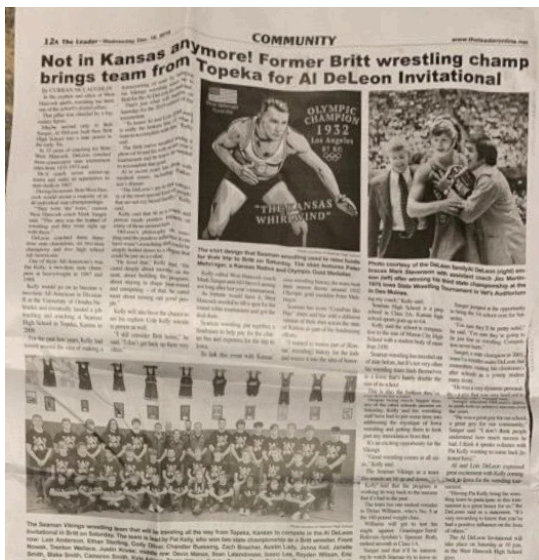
12a The Leader • Wednesday, Dec. 19, 2018 COMMUNITY www.theleaderonline.net

Not in Kansas anymore! Former Britt wrestling champ brings team from Topeka for Al DeLeon Invitational

OLYMPIC CHAMPION 1932 Los Angeles

"THE KANSAS WHIRLWIND"

The shirt design that Seaman wrestling used to raise funds for their trip to Britt on Saturday. The shirt features Peter Mehringer, a Kansas Native and Olympic Gold Medalist.

Photo courtesy of the DeLeon family/Al DeLeon (right) embraces Mark Stevenson with excitement ... 1975 Iowa State Wrestling Tournament in ... in Des Moines.

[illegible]

The Seaman Vikings wrestling team that will be travelling all the way from Topeka, Kansas to compete in the Al DeLeon Invitational in Britt on Saturday. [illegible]